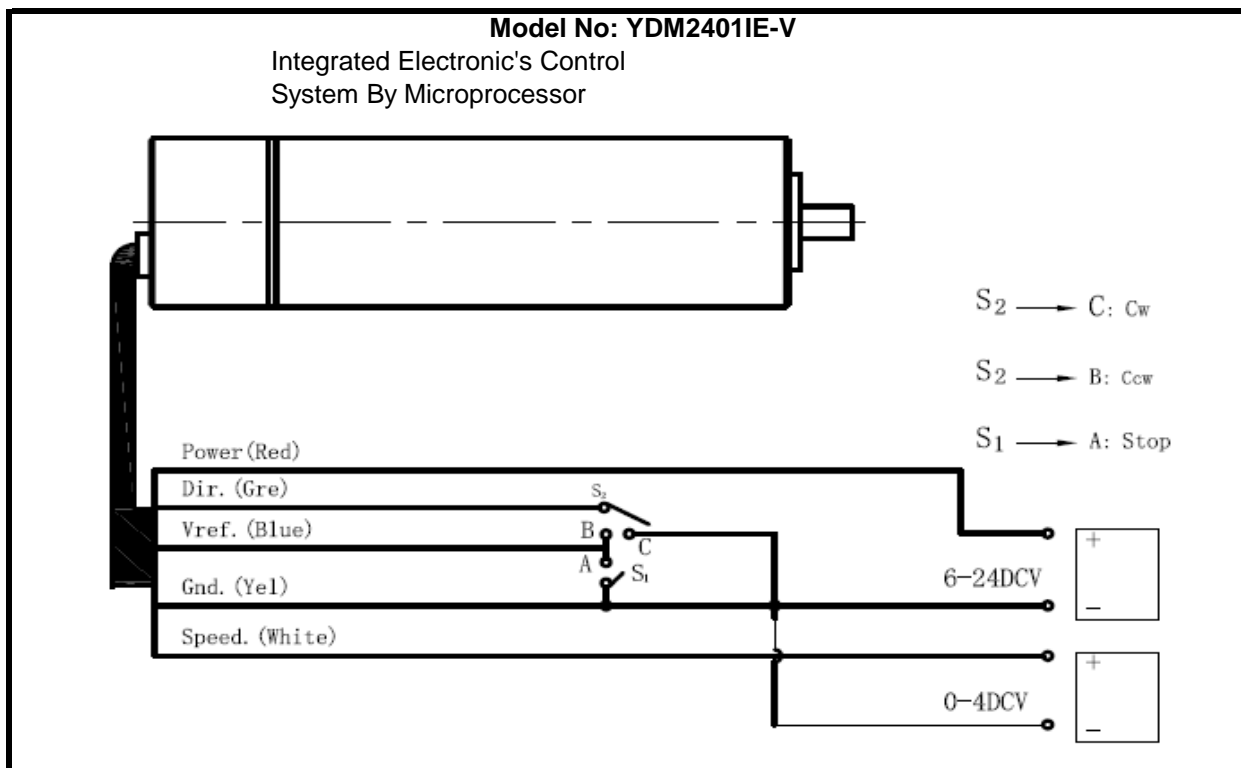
Model No: YDM2401IE-V

Integrated Electronic's Control System By Microprocessor

$S_2 \longrightarrow$ C: Cw

$S_2 \longrightarrow$ B: Ccw

$S_1 \longrightarrow$ A: Stop

Power(Red)

Dir.(Gre)

$S_2$

Vref.(Blue)

B

C

A

$S_1$

Gnd.(Yel)

Speed.(White)

+

6-24DCV

–

+

0-4DCV

–